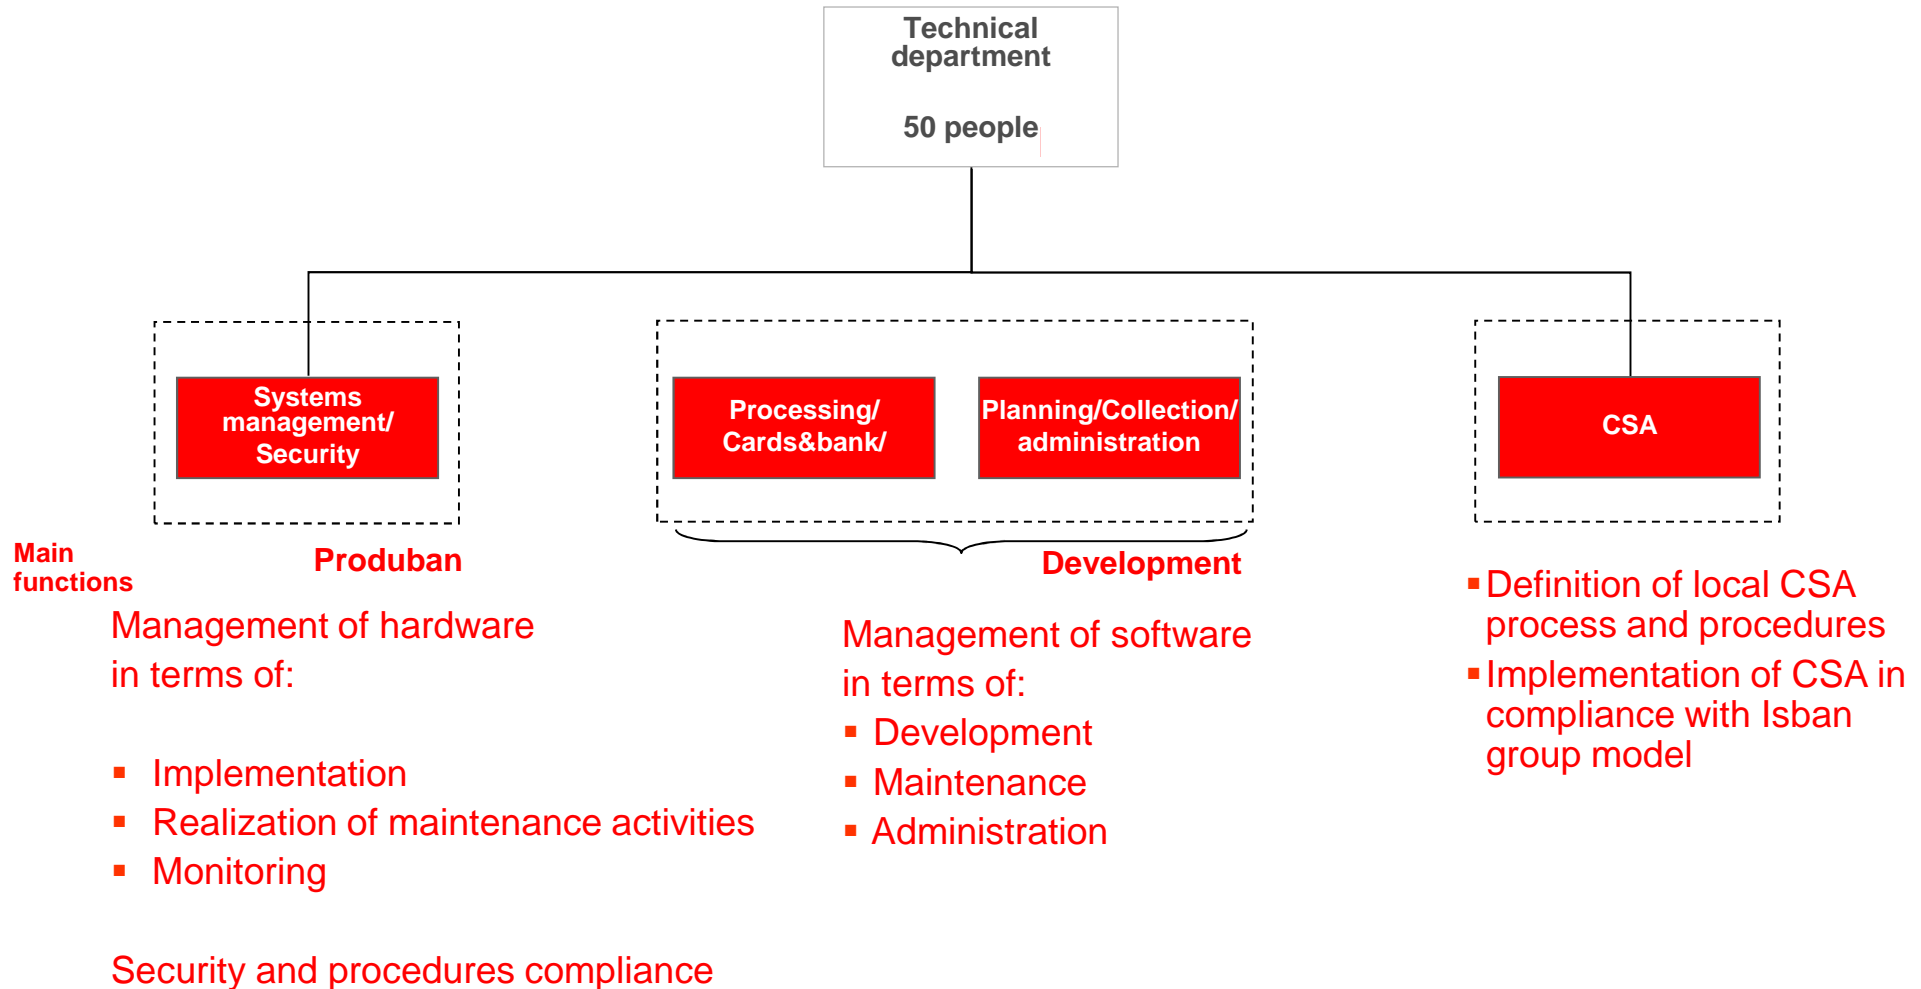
Technical department

50 people

Systems management/ Security

Processing/ Cards&bank/

Planning/Collection/ administration

CSA

Main functions

Produban

Development

Management of hardware in terms of:

- Implementation
- Realization of maintenance activities
- Monitoring

Security and procedures compliance

Management of software in terms of:

- Development
- Maintenance
- Administration

- Definition of local CSA process and procedures
- Implementation of CSA in compliance with Isban group model